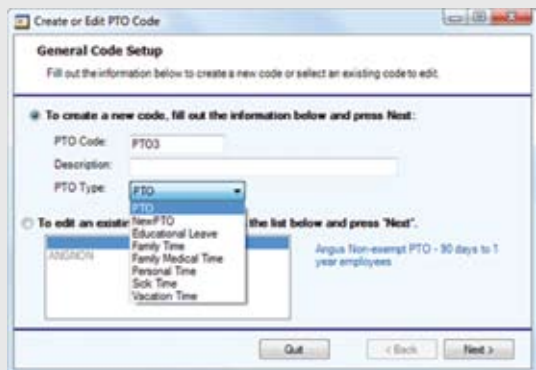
Create or Edit PTO Code

General Code Setup

Fill out the information below to create a new code or select an existing code to edit.

To create a new code, fill out the information below and press Next:

PTO Code: PTO3

Description:

PTO Type: PTO

PTO
NewPTO
Educational Leave
Family Time
Family Medical Time
Personal Time
Sick Time
Vacation Time

To edit an existi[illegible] the list below and press "Next".

ANGNON

Angus Non-exempt PTO - 90 days to 1 year employees

Quit

< Back

Next >